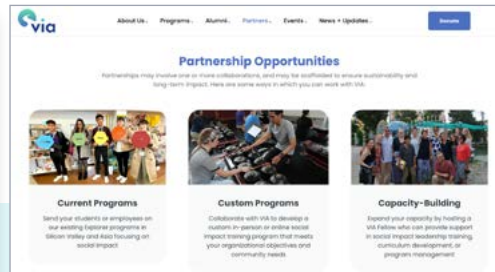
via

About Us Programs Alumni Partners Events News + Updates Donate

Partnership Opportunities

Partnerships may involve one or more collaborations, and may be scaffolded to ensure sustainability and long-term impact. Here are some ways in which you can work with VIA:

Current Programs

Send your students or employees on our existing Explorer programs in Silicon Valley and Asia focusing on social impact

Custom Programs

Collaborate with VIA to develop a custom in-person or online social impact training program that meets your organizational objectives and community needs

Capacity-Building

Expand your capacity by hosting a VIA Fellow who can provide support in social impact leadership training, curriculum development, or program management